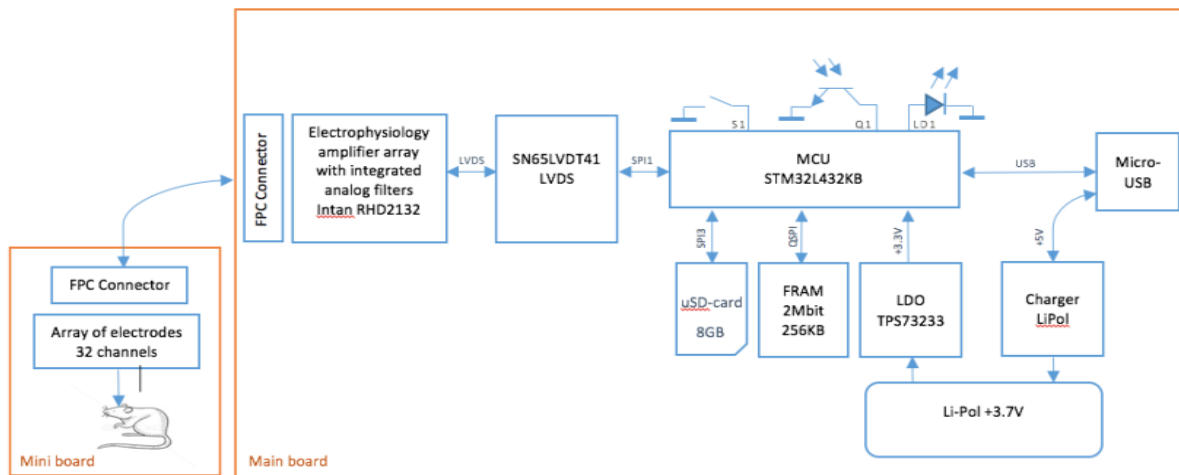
FPC Connector

Electrophysiology amplifier array with integrated analog filters Intan RHD2132

LVDS

SN65LVDT41 LVDS

SPI1

S1

Q1

LD1

MCU STM32L432KB

USB

Micro-USB

SPI3

QSPI

+3.3V

+5V

uSD-card 8GB

FRAM 2Mbit 256KB

LDO TPS73233

Charger LiPol

Li-Pol +3.7V

FPC Connector

Array of electrodes 32 channels

Mini board

Main board